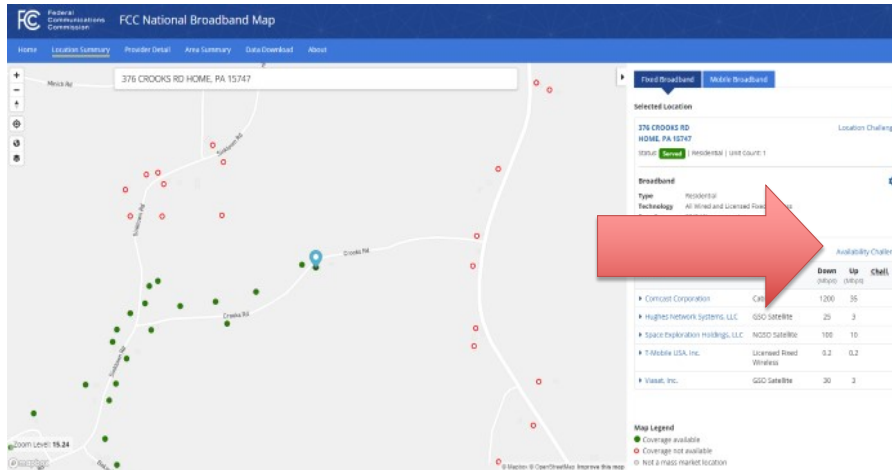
FCC Federal Communications Commission FCC National Broadband Map

Home Location Summary Provider Detail Area Summary Data Download About

376 CROOKS RD HOME, PA 15747

Minick Rd

Crooks Rd

Crooks Rd

Zoom Level: 15.24

© Mapbox © OpenStreetMap Improve this map

Fixed Broadband Mobile Broadband

Selected Location

376 CROOKS RD
HOME, PA 15747

Location Challeng

Status: Served | Residential | Unit Count: 1

Broadband

Type Residential
Technology All Wired and Licensed Fixed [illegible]

Availability Challe

| | | Down (Mbps) | Up (Mbps) | Chall. |
|---|---|---|---|---|
| ▸ Comcast Corporation | Cab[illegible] | 1200 | 35 | |
| ▸ Hughes Network Systems, LLC | GSO Satellite | 25 | 3 | |
| ▸ Space Exploration Holdings, LLC | NGSO Satellite | 100 | 10 | |
| ▸ T-Mobile USA, Inc. | Licensed Fixed Wireless | 0.2 | 0.2 | |
| ▸ Viasat, Inc. | GSO Satellite | 30 | 3 | |

Map Legend
Coverage available
Coverage not available
Not a mass market location